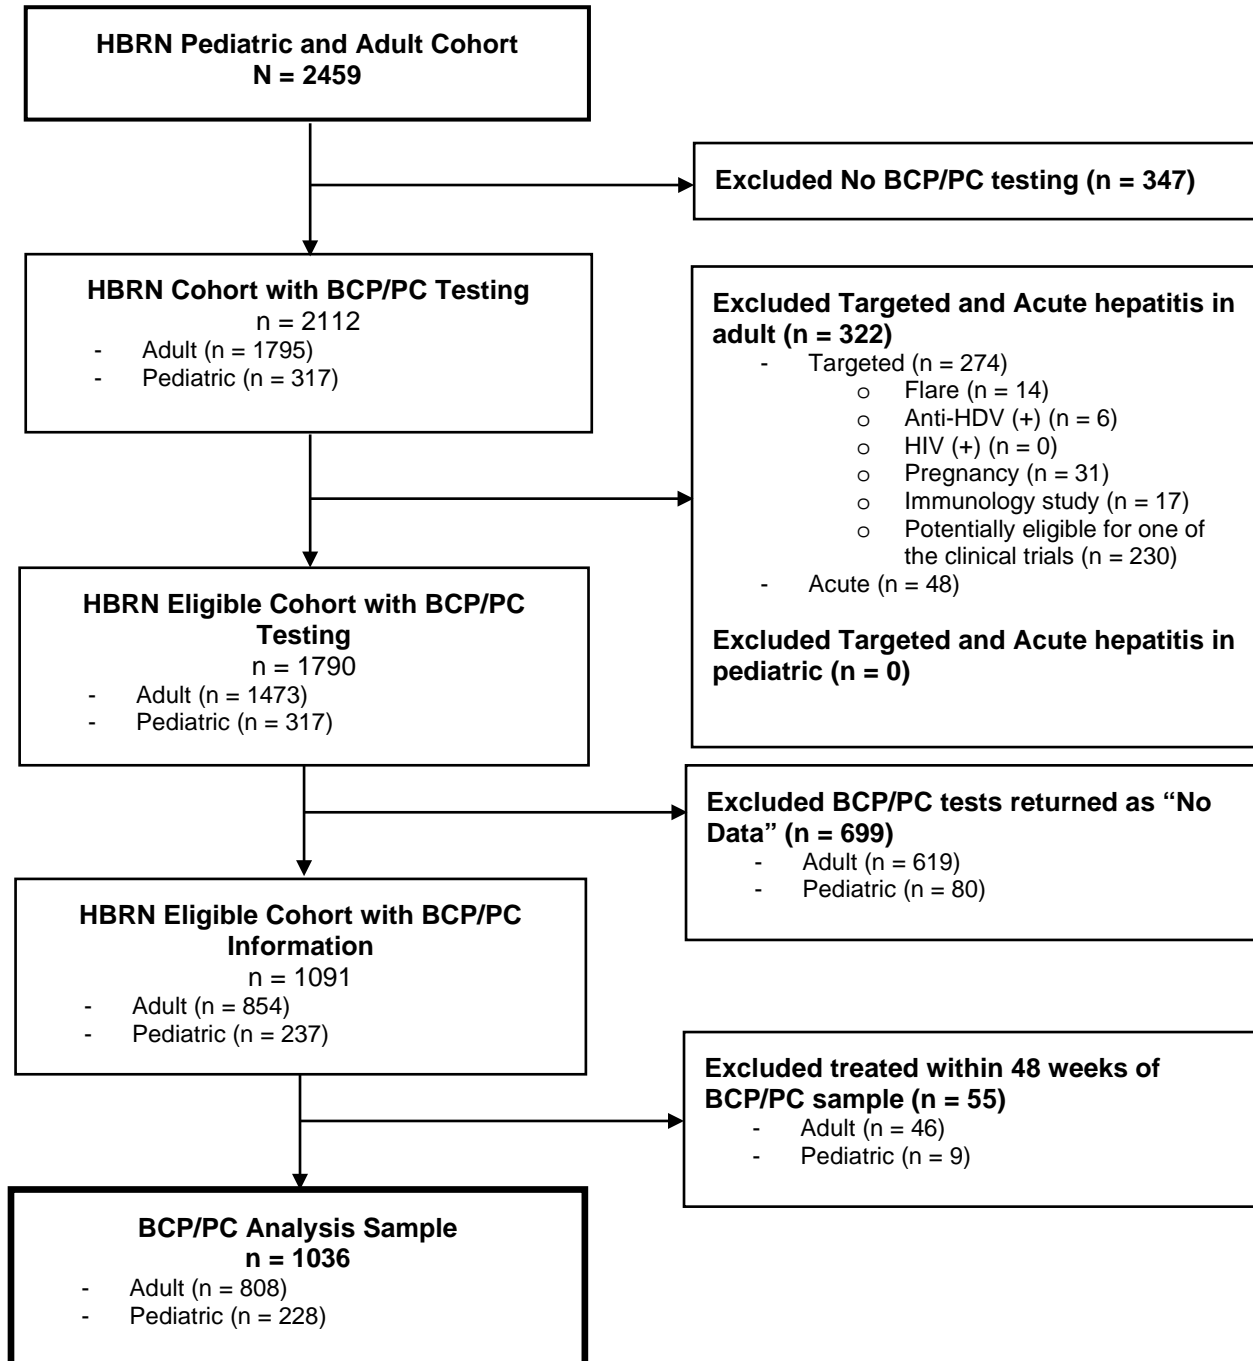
HBRN Pediatric and Adult Cohort
N = 2459

Excluded No BCP/PC testing (n = 347)

HBRN Cohort with BCP/PC Testing
n = 2112
- Adult (n = 1795)
- Pediatric (n = 317)

Excluded Targeted and Acute hepatitis in adult (n = 322)
- Targeted (n = 274)
  o Flare (n = 14)
  o Anti-HDV (+) (n = 6)
  o HIV (+) (n = 0)
  o Pregnancy (n = 31)
  o Immunology study (n = 17)
  o Potentially eligible for one of the clinical trials (n = 230)
- Acute (n = 48)

Excluded Targeted and Acute hepatitis in pediatric (n = 0)

HBRN Eligible Cohort with BCP/PC Testing
n = 1790
- Adult (n = 1473)
- Pediatric (n = 317)

Excluded BCP/PC tests returned as "No Data" (n = 699)
- Adult (n = 619)
- Pediatric (n = 80)

HBRN Eligible Cohort with BCP/PC Information
n = 1091
- Adult (n = 854)
- Pediatric (n = 237)

Excluded treated within 48 weeks of BCP/PC sample (n = 55)
- Adult (n = 46)
- Pediatric (n = 9)

BCP/PC Analysis Sample
n = 1036
- Adult (n = 808)
- Pediatric (n = 228)